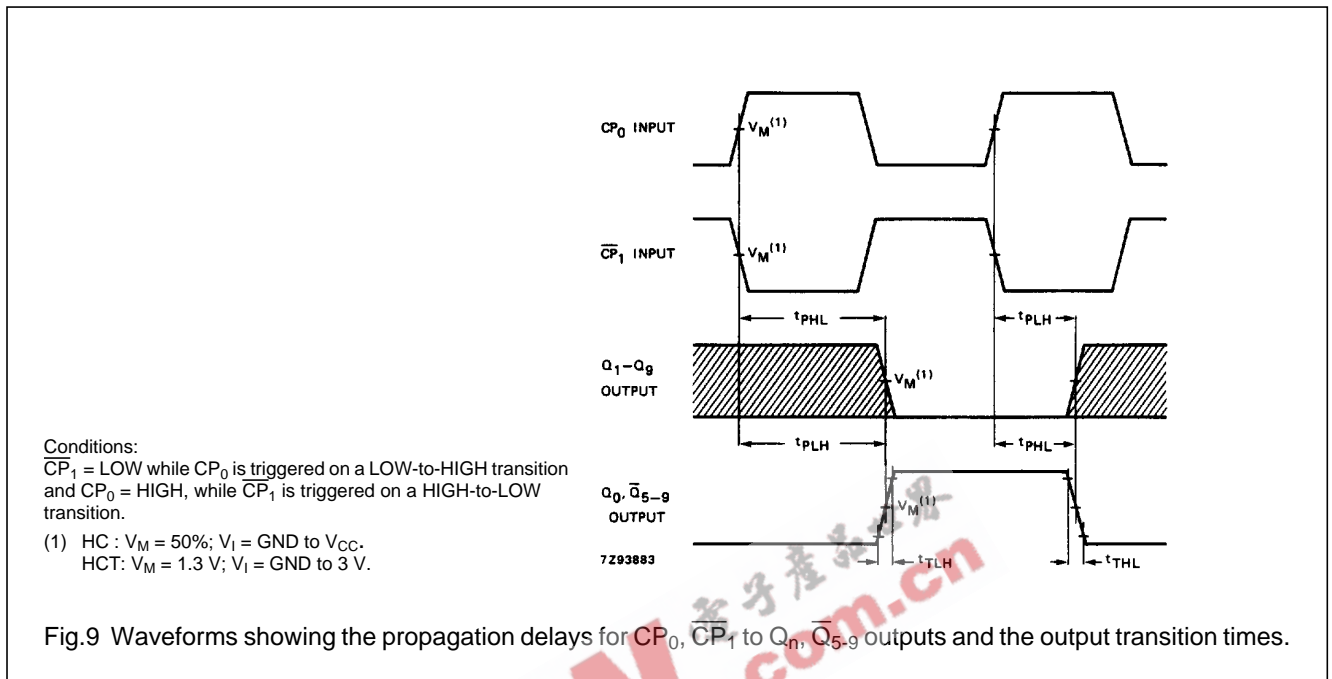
$CP_0$ INPUT

$V_M^{(1)}$

$\overline{CP}_1$ INPUT

$V_M^{(1)}$

$t_{PHL}$

$t_{PLH}$

$Q_1-Q_9$ OUTPUT

$V_M^{(1)}$

$t_{PLH}$

$t_{PHL}$

$Q_0, \overline{Q}_{5-9}$ OUTPUT

$V_M^{(1)}$

7Z93883

$t_{TLH}$

$t_{THL}$

Conditions:
$\overline{CP}_1$ = LOW while $CP_0$ is triggered on a LOW-to-HIGH transition and $CP_0$ = HIGH, while $\overline{CP}_1$ is triggered on a HIGH-to-LOW transition.

(1) HC : $V_M$ = 50%; $V_I$ = GND to $V_{CC}$.
HCT: $V_M$ = 1.3 V; $V_I$ = GND to 3 V.

电子产品世界 com.cn

Fig.9 Waveforms showing the propagation delays for $CP_0$, $\overline{CP}_1$ to $Q_n$, $\overline{Q}_{5-9}$ outputs and the output transition times.